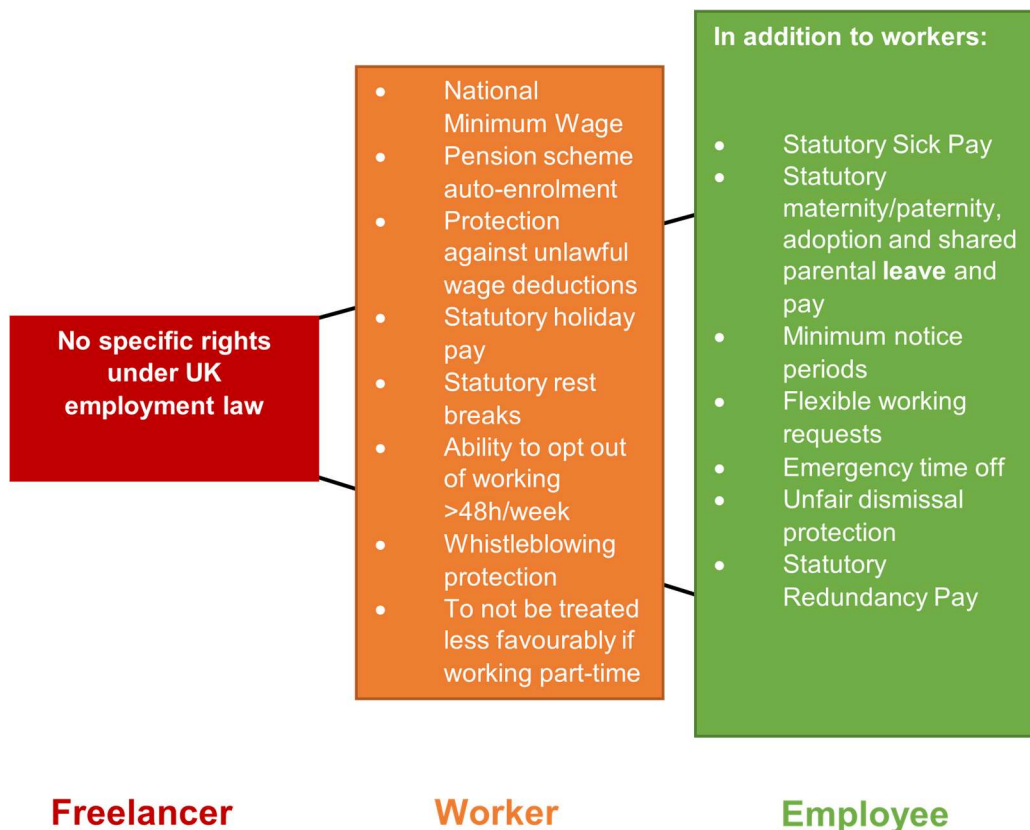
No specific rights under UK employment law

- National Minimum Wage
- Pension scheme auto-enrolment
- Protection against unlawful wage deductions
- Statutory holiday pay
- Statutory rest breaks
- Ability to opt out of working >48h/week
- Whistleblowing protection
- To not be treated less favourably if working part-time

In addition to workers:

- Statutory Sick Pay
- Statutory maternity/paternity, adoption and shared parental **leave** and pay
- Minimum notice periods
- Flexible working requests
- Emergency time off
- Unfair dismissal protection
- Statutory Redundancy Pay

Freelancer

Worker

Employee